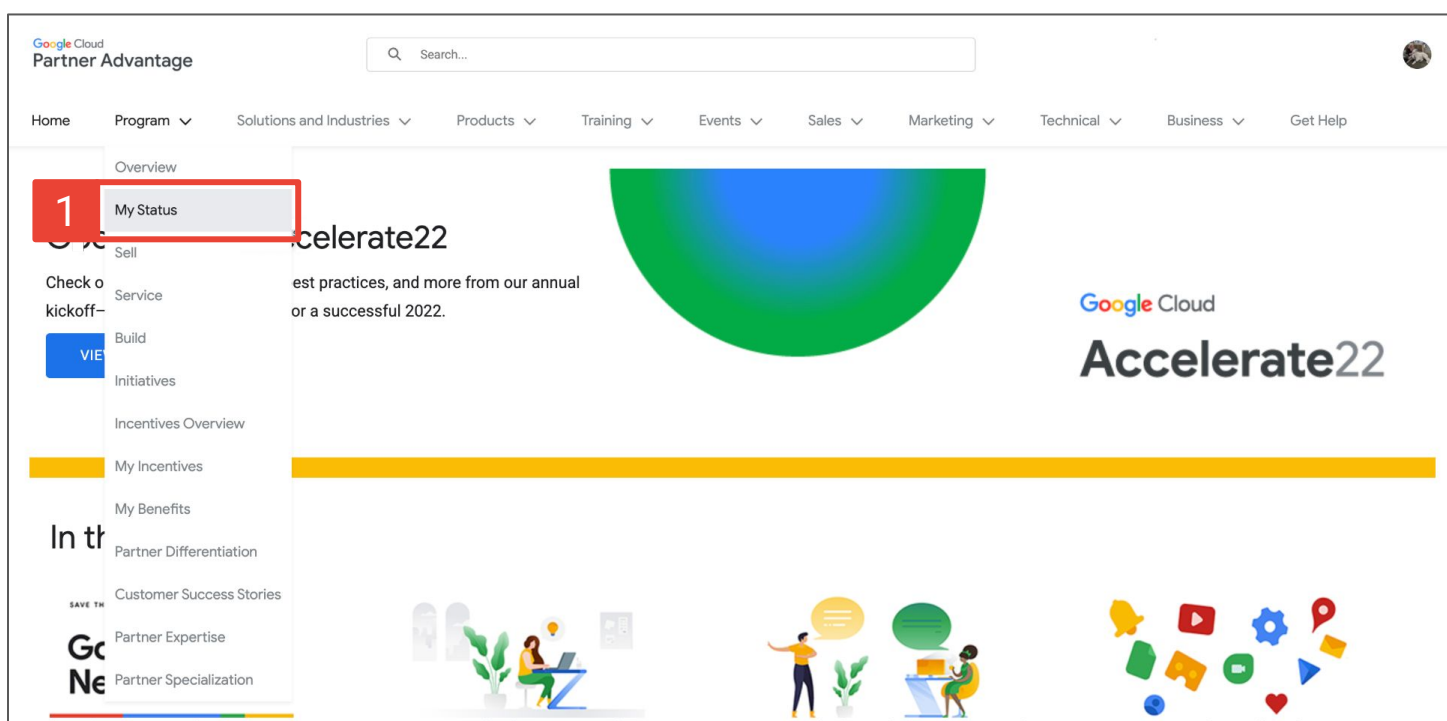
Google Cloud
Partner Advantage

Search...

Home   Program   Solutions and Industries   Products   Training   Events   Sales   Marketing   Technical   Business   Get Help

Overview
1
My Status
Sell
Service
Build
Initiatives
Incentives Overview
My Incentives
My Benefits
Partner Differentiation
Customer Success Stories
Partner Expertise
Partner Specialization

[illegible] celerate22

Check o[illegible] est practices, and more from our annual kickoff–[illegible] or a successful 2022.

VIE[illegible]

Google Cloud
Accelerate22

In th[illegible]

SAVE TH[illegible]
Go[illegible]
Ne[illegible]